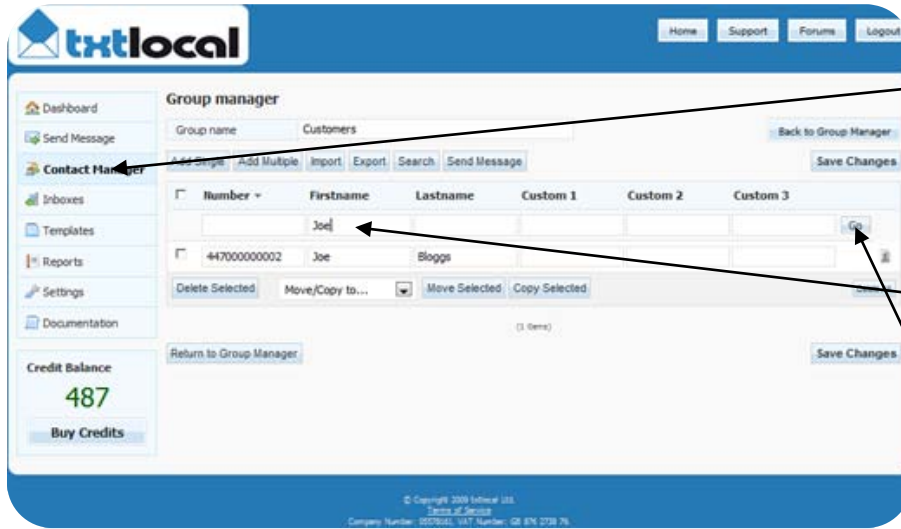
txtlocal

Home Support Forums Logout

Dashboard
Send Message
Contact Manager
Inboxes
Templates
Reports
Settings
Documentation

Credit Balance
487
Buy Credits

Group manager

Group name Customers

Back to Group Manager

Add Single Add Multiple Import Export Search Send Message

Save Changes

| | Number | Firstname | Lastname | Custom 1 | Custom 2 | Custom 3 | |
|---|---|---|---|---|---|---|---|
| | | Joe | | | | | Go |
| | 447000000002 | Joe | Bloggs | | | | |

Delete Selected Move/Copy to... Move Selected Copy Selected

(1 items)

Return to Group Manager

Save Changes

© Copyright 2009 txtlocal Ltd.
Terms of Service
Company Number: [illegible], VAT Number: GB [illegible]